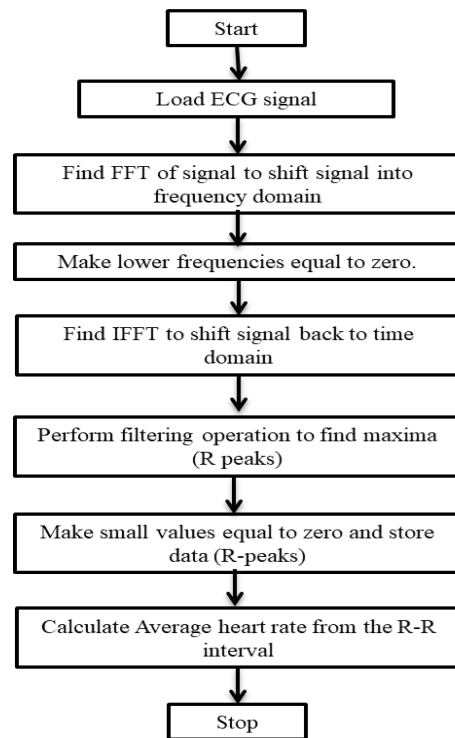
Start

Load ECG signal

Find FFT of signal to shift signal into frequency domain

Make lower frequencies equal to zero.

Find IFFT to shift signal back to time domain

Perform filtering operation to find maxima (R peaks)

Make small values equal to zero and store data (R-peaks)

Calculate Average heart rate from the R-R interval

Stop